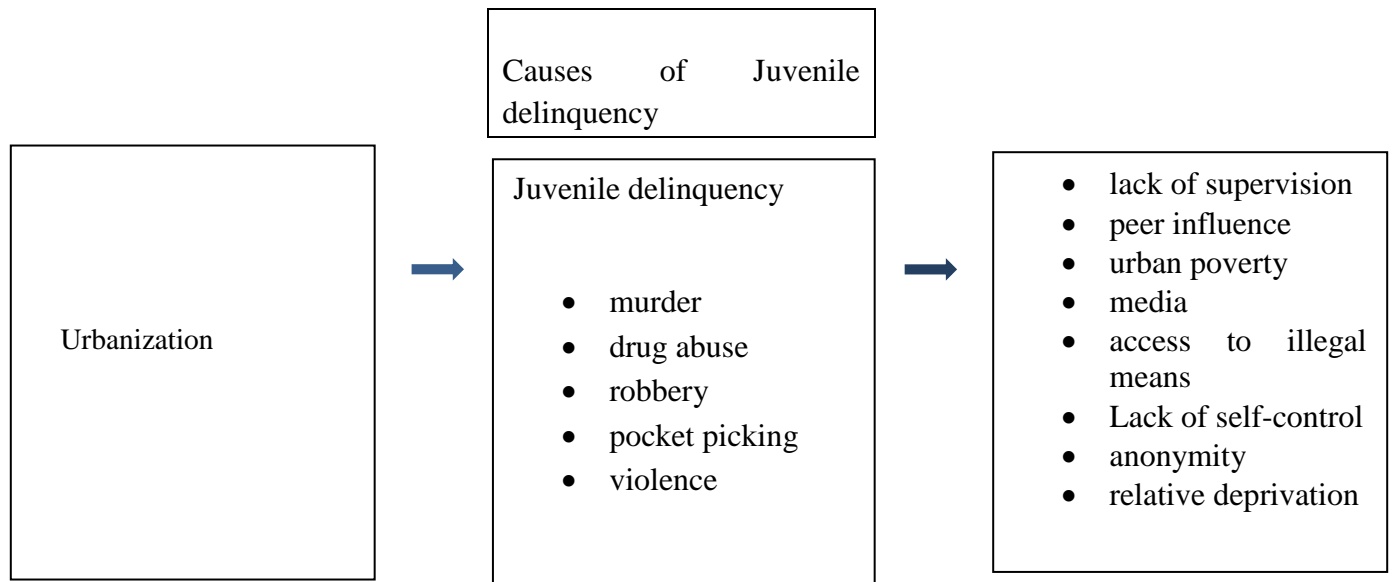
Causes of Juvenile delinquency

Urbanization

Juvenile delinquency

- murder
- drug abuse
- robbery
- pocket picking
- violence

- lack of supervision
- peer influence
- urban poverty
- media
- access to illegal means
- Lack of self-control
- anonymity
- relative deprivation